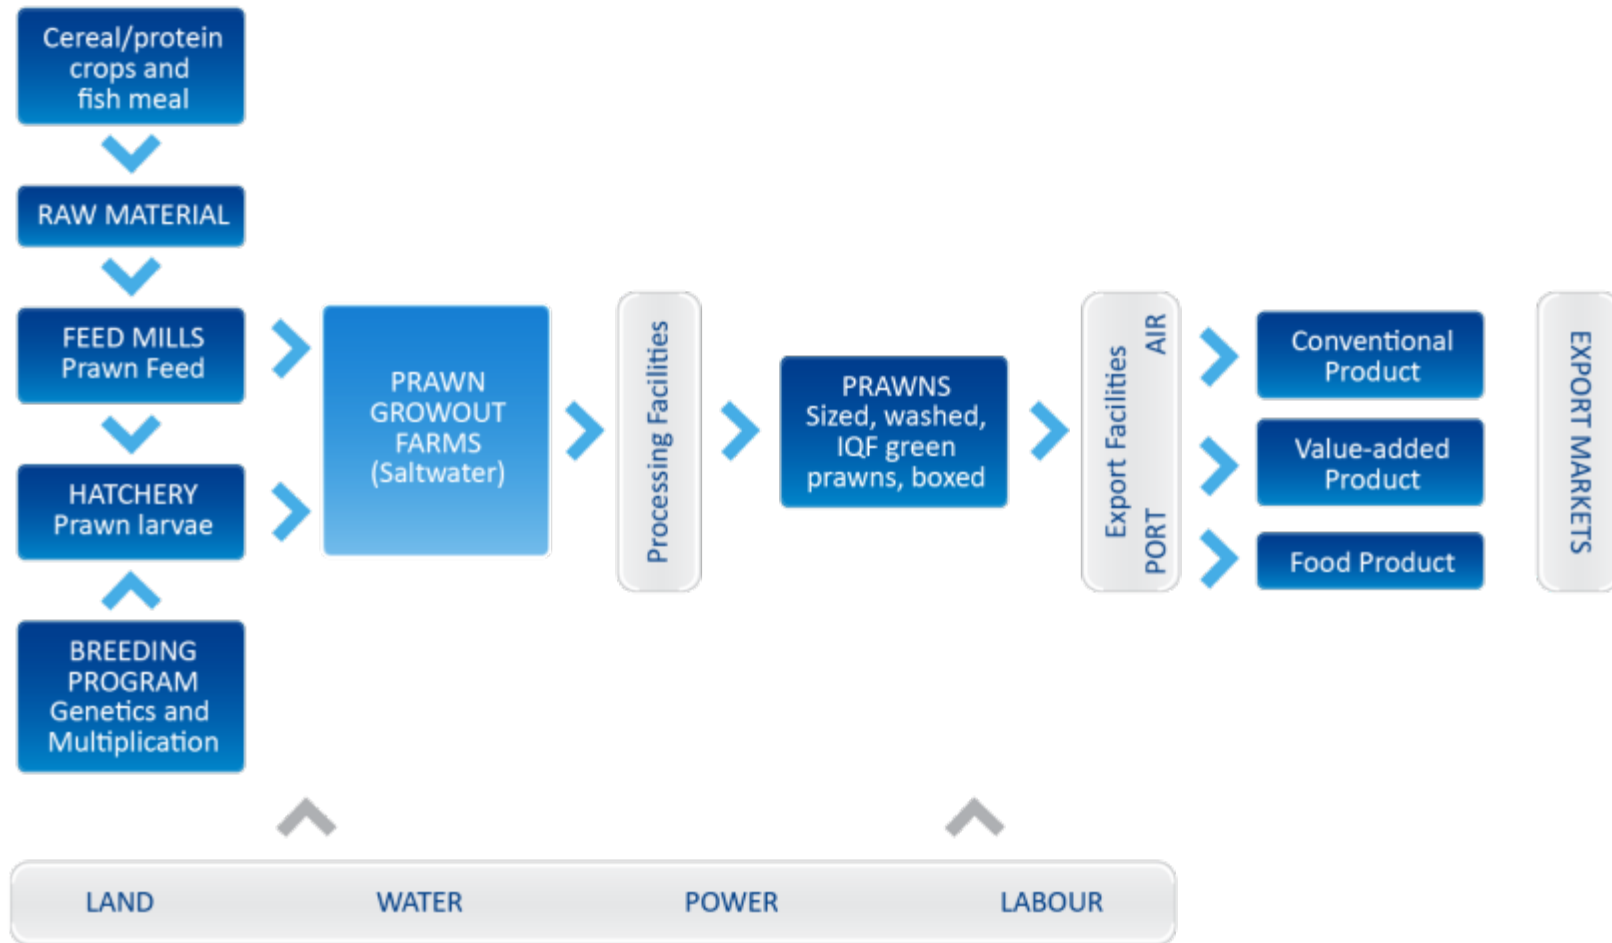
Cereal/protein crops and fish meal

RAW MATERIAL

FEED MILLS
Prawn Feed

HATCHERY
Prawn larvae

BREEDING PROGRAM
Genetics and Multiplication

PRAWN GROWOUT FARMS
(Saltwater)

Processing Facilities

PRAWNS
Sized, washed, IQF green prawns, boxed

Export Facilities
AIR
PORT

Conventional Product

Value-added Product

Food Product

EXPORT MARKETS

LAND WATER POWER LABOUR